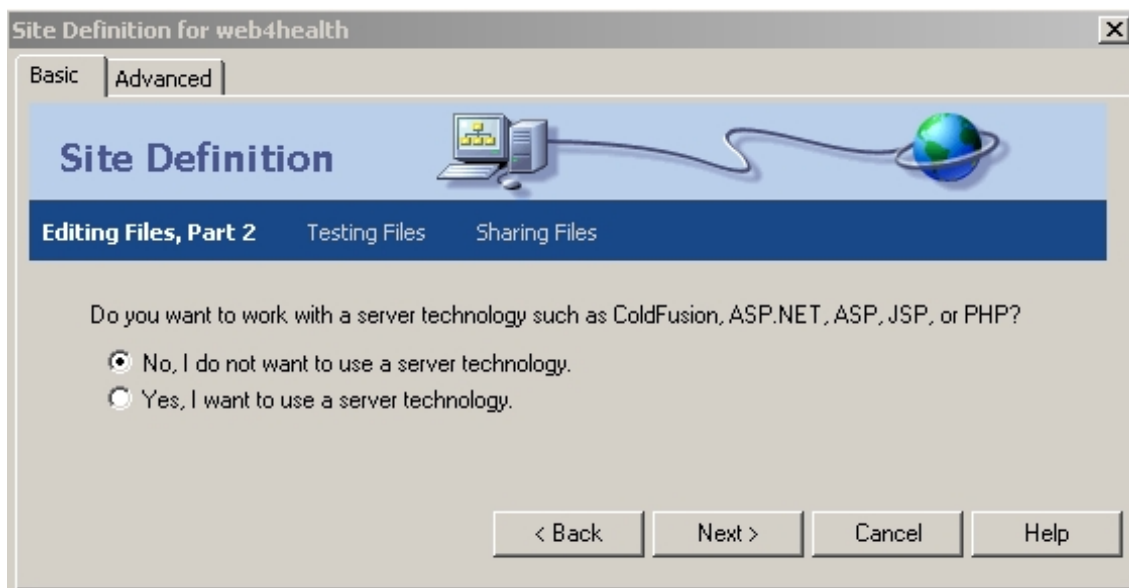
Site Definition for web4health

Basic | Advanced

Site Definition

Editing Files, Part 2   Testing Files   Sharing Files

Do you want to work with a server technology such as ColdFusion, ASP.NET, ASP, JSP, or PHP?

No, I do not want to use a server technology.

Yes, I want to use a server technology.

< Back   Next >   Cancel   Help